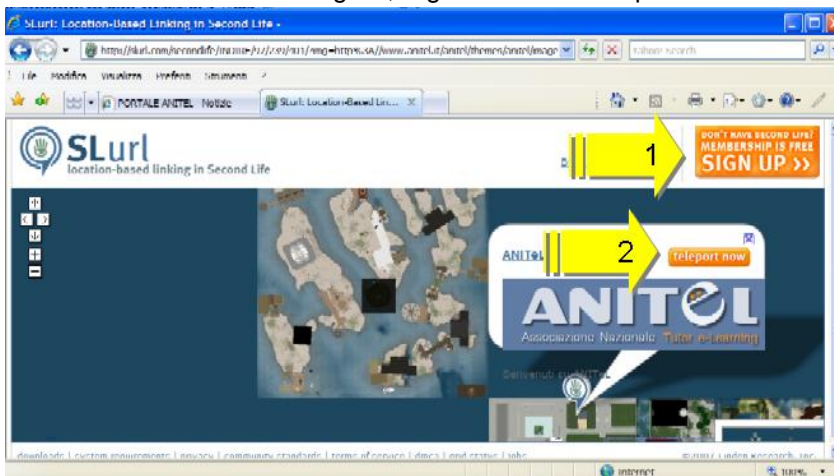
SLurl: Location-Based Linking in Second Life -

http://slurl.com/secondlife/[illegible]

Yahoo! Search

File Modifica Visualizza Preferiti Strumenti ?

PORTALE ANITEL Notizie

SLurl: Location-Based Lin...

SLurl
location-based linking in Second Life

1

DON'T HAVE SECOND LIFE? MEMBERSHIP IS FREE
SIGN UP >>

2

ANITEL

teleport now

ANITEL
Associazione Nazionale Tutor e-Learning

Benvenuti su ANITEL

downloads | system requirements | privacy | community standards | terms of service | dmca | land status | jobs

©2007 Linden Research, Inc.

Internet

100%